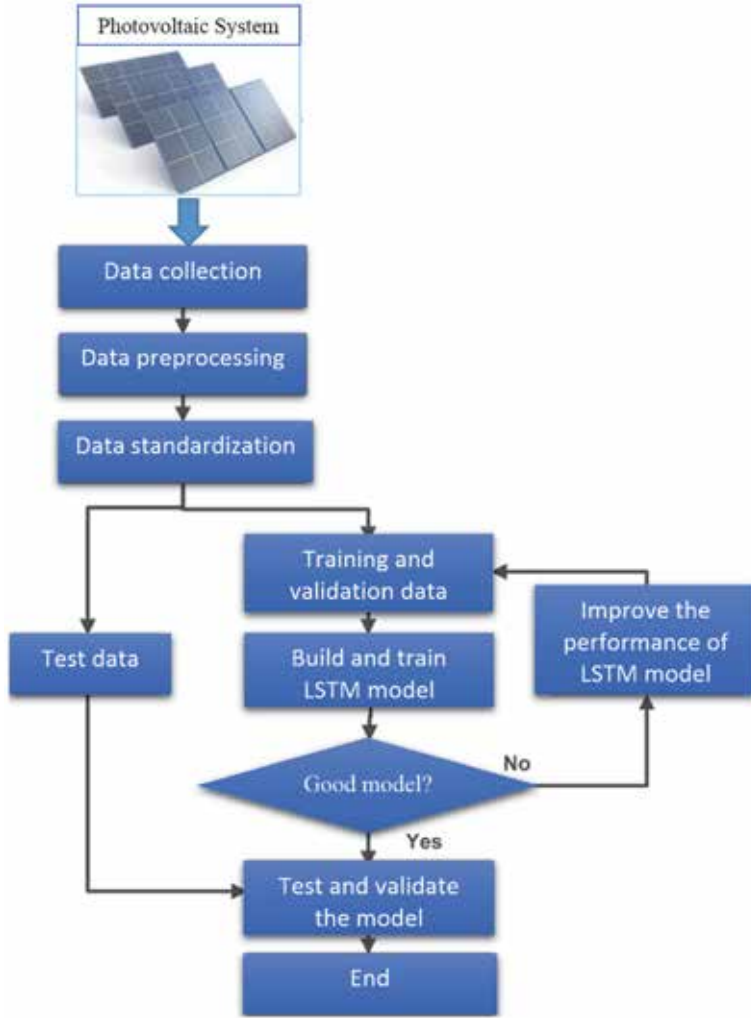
Photovoltaic System

Data collection

Data preprocessing

Data standardization

Training and validation data

Improve the performance of LSTM model

Test data

Build and train LSTM model

Good model?

No

Yes

Test and validate the model

End